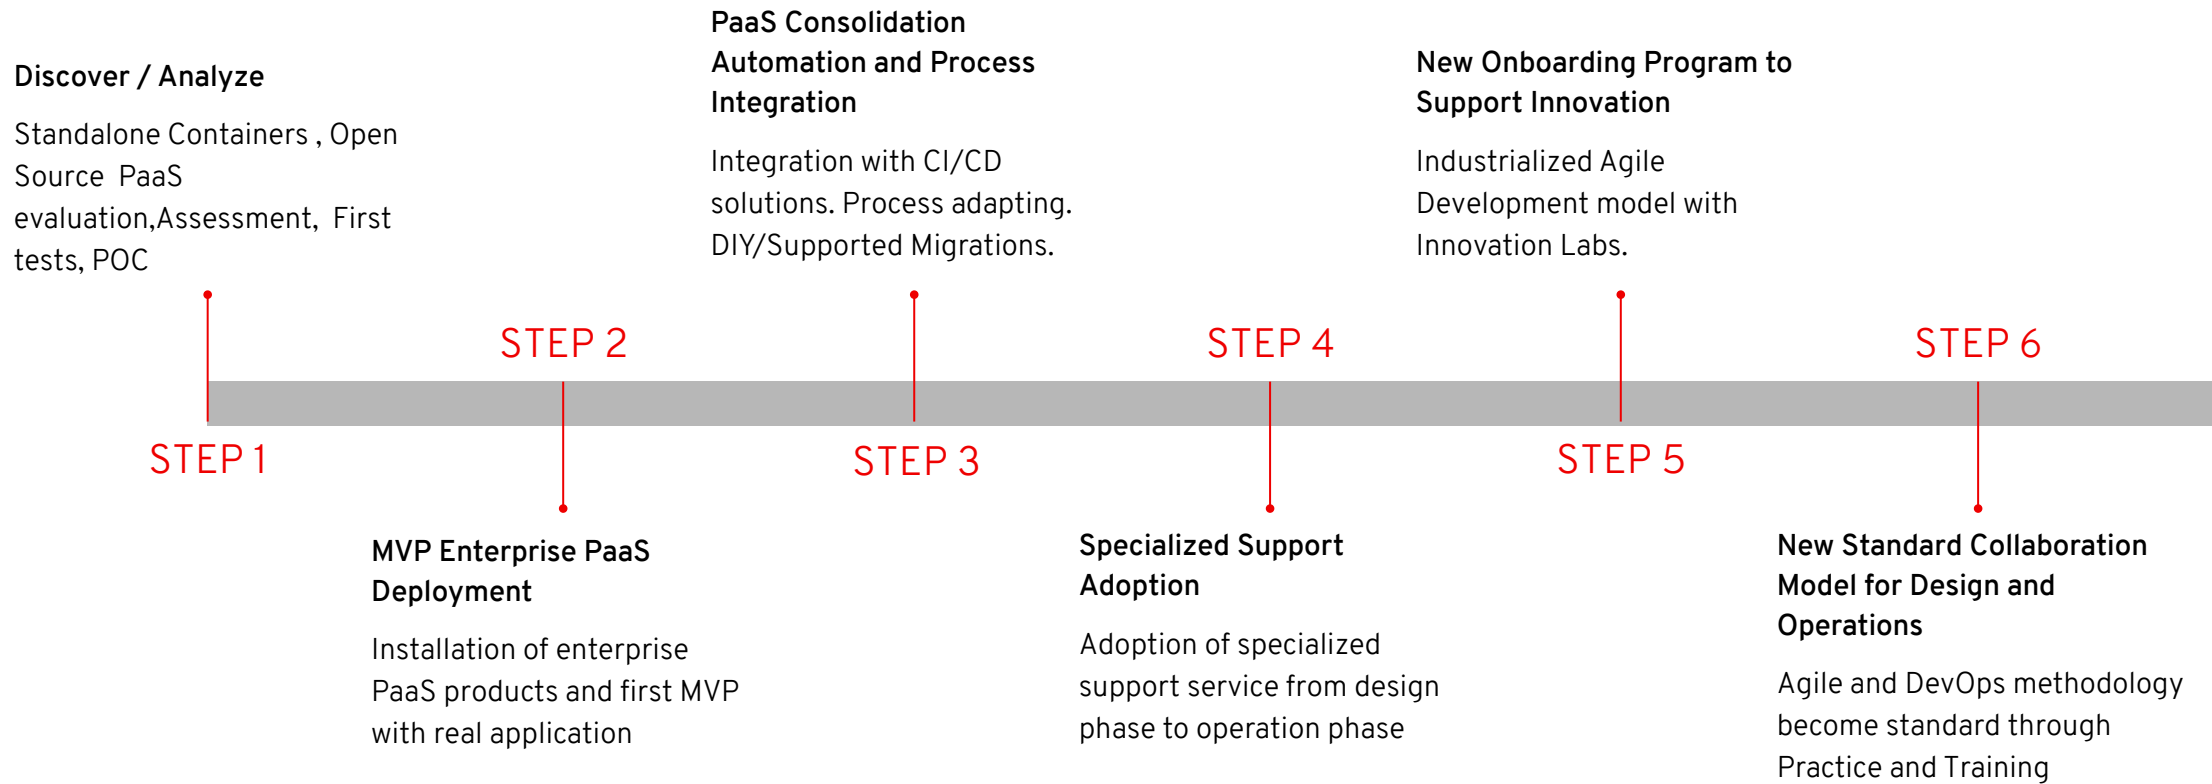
Discover / Analyze

Standalone Containers , Open Source PaaS evaluation,Assessment, First tests, POC

PaaS Consolidation Automation and Process Integration

Integration with CI/CD solutions. Process adapting. DIY/Supported Migrations.

New Onboarding Program to Support Innovation

Industrialized Agile Development model with Innovation Labs.

STEP 2

STEP 4

STEP 6

STEP 1

STEP 3

STEP 5

MVP Enterprise PaaS Deployment

Installation of enterprise PaaS products and first MVP with real application

Specialized Support Adoption

Adoption of specialized support service from design phase to operation phase

New Standard Collaboration Model for Design and Operations

Agile and DevOps methodology become standard through Practice and Training